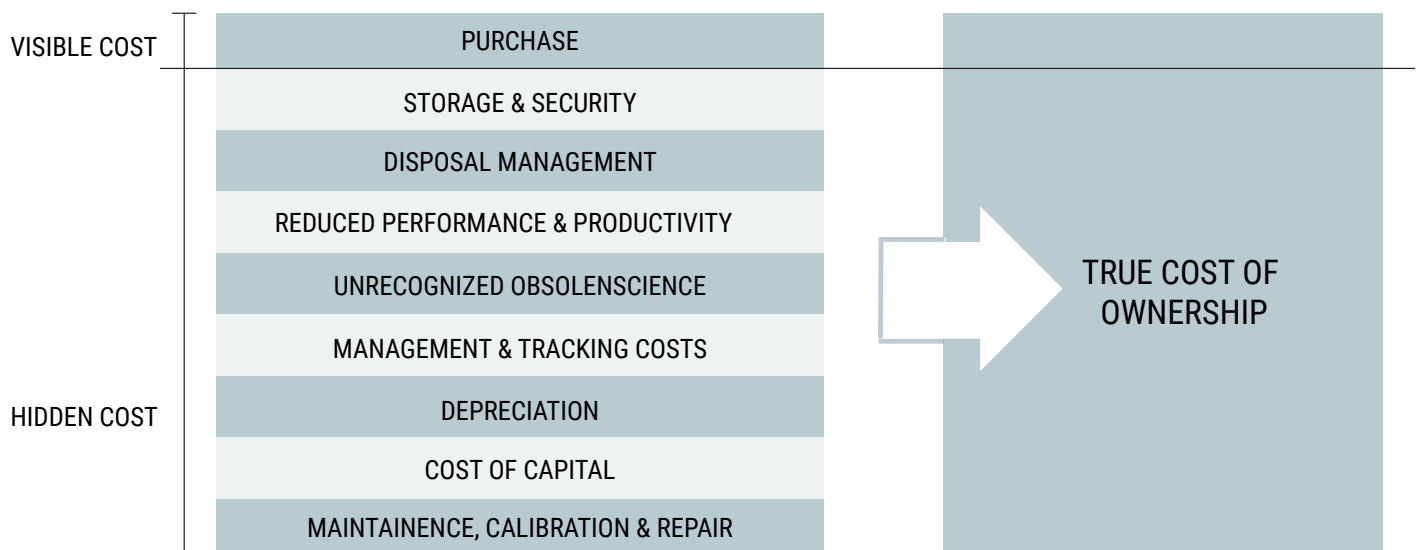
VISIBLE COST

PURCHASE

STORAGE & SECURITY

DISPOSAL MANAGEMENT

REDUCED PERFORMANCE & PRODUCTIVITY

UNRECOGNIZED OBSOLENSCIENCE

MANAGEMENT & TRACKING COSTS

HIDDEN COST

DEPRECIATION

COST OF CAPITAL

MAINTAINENCE, CALIBRATION & REPAIR

TRUE COST OF OWNERSHIP